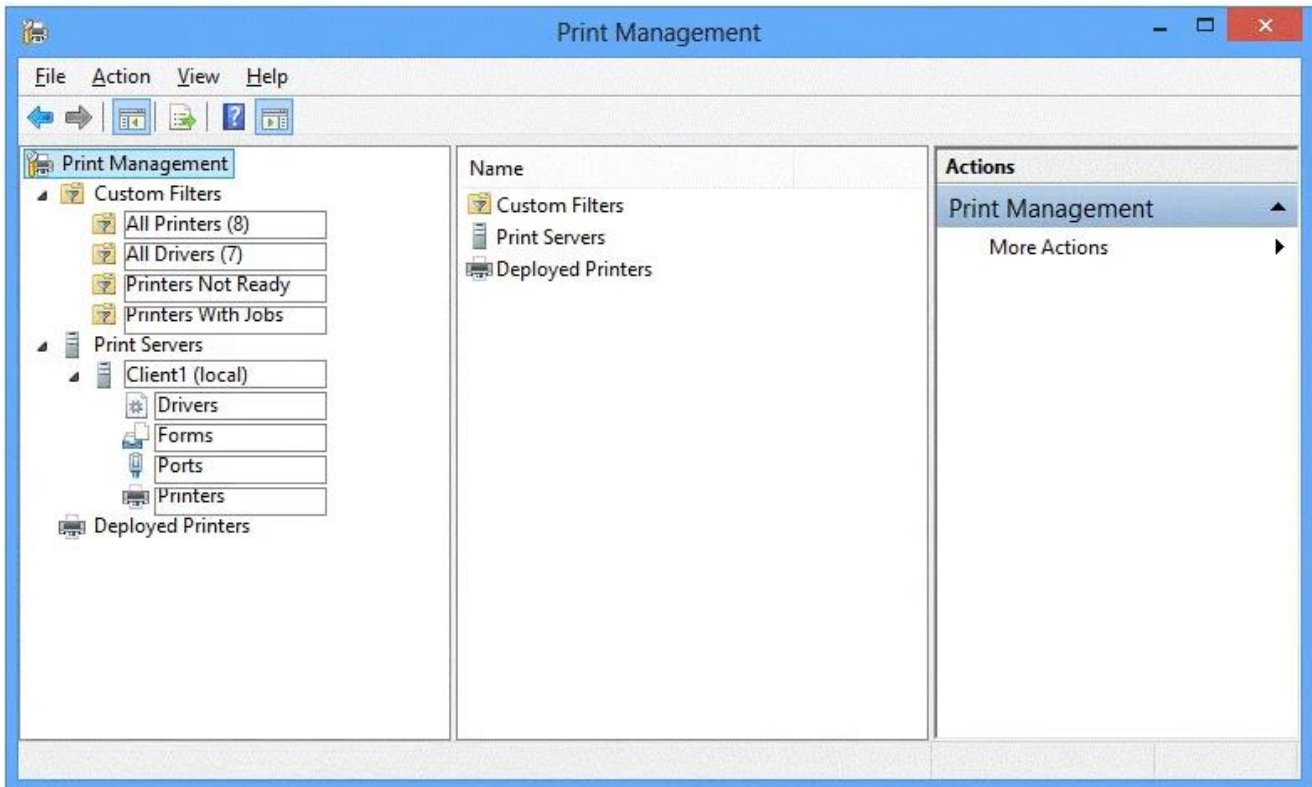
Print Management

File Action View Help

Print Management
Custom Filters
All Printers (8)
All Drivers (7)
Printers Not Ready
Printers With Jobs
Print Servers
Client1 (local)
Drivers
Forms
Ports
Printers
Deployed Printers

Name
Custom Filters
Print Servers
Deployed Printers

Actions
Print Management
More Actions